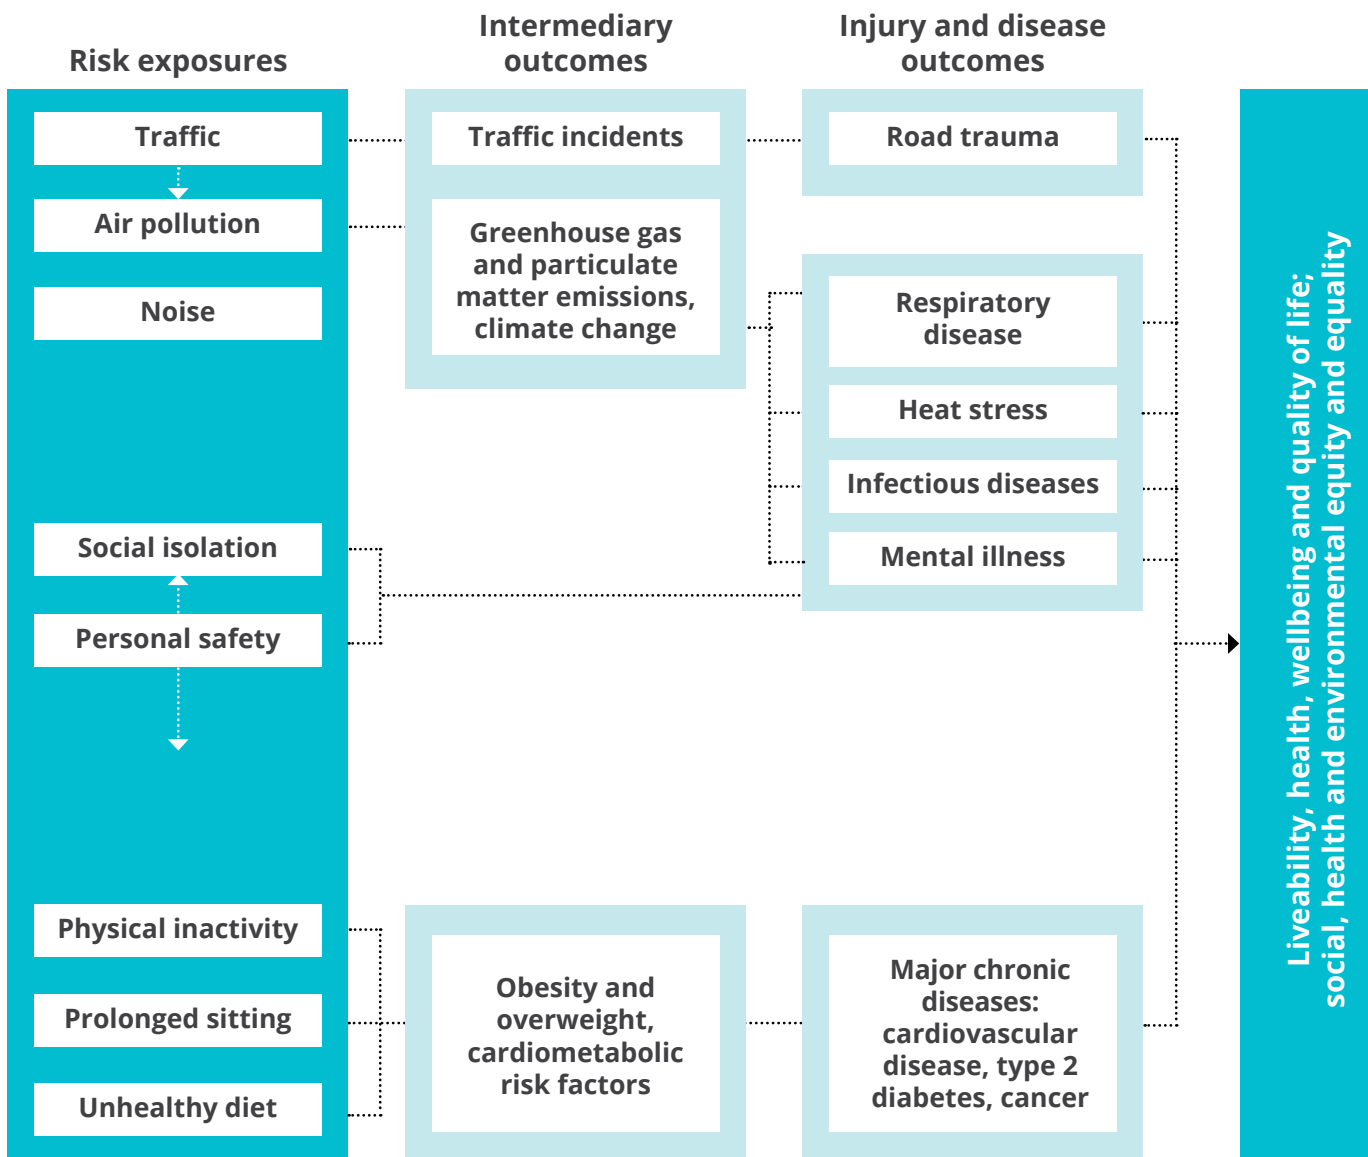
Risk exposures

Intermediary outcomes

Injury and disease outcomes

Traffic

Air pollution

Noise

Social isolation

Personal safety

Physical inactivity

Prolonged sitting

Unhealthy diet

Traffic incidents

Greenhouse gas and particulate matter emissions, climate change

Obesity and overweight, cardiometabolic risk factors

Road trauma

Respiratory disease

Heat stress

Infectious diseases

Mental illness

Major chronic diseases: cardiovascular disease, type 2 diabetes, cancer

Liveability, health, wellbeing and quality of life; social, health and environmental equity and equality